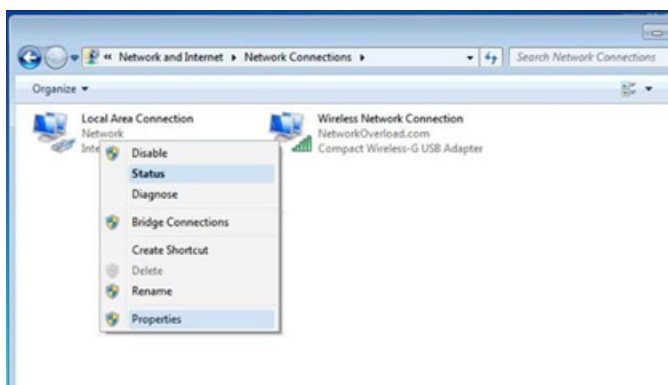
« Network and Internet ▸ Network Connections ▸

Search Network Connections

Organize ▾

Local Area Connection
Network
Inte

Disable
Status
Diagnose
Bridge Connections
Create Shortcut
Delete
Rename
Properties

Wireless Network Connection
NetworkOverload.com
Compact Wireless-G USB Adapter